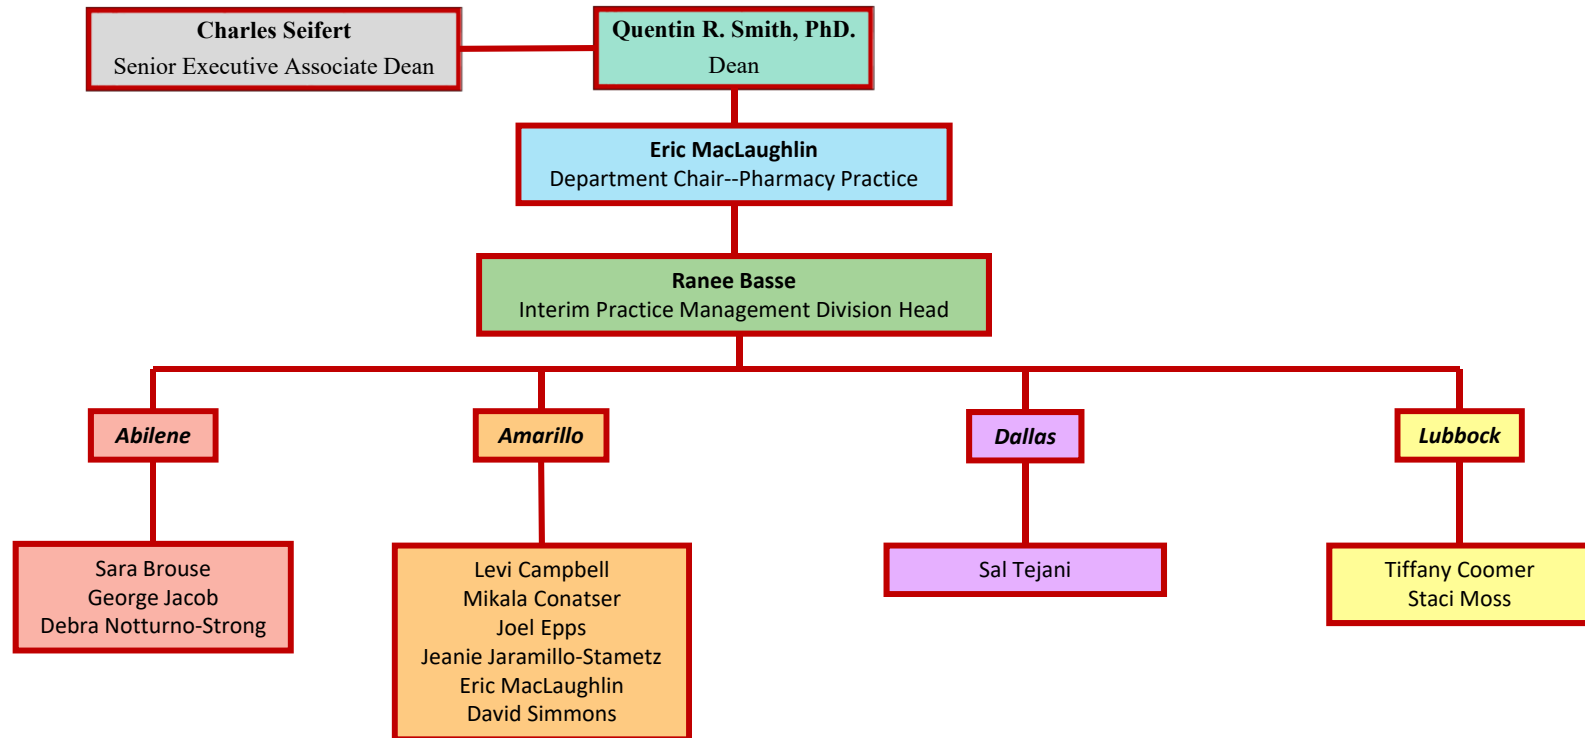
Charles Seifert
Senior Executive Associate Dean

Quentin R. Smith, PhD.
Dean

Eric MacLaughlin
Department Chair--Pharmacy Practice

Ranee Basse
Interim Practice Management Division Head

Abilene

Amarillo

Dallas

Lubbock

Sara Brouse
George Jacob
Debra Notturno-Strong

Levi Campbell
Mikala Conatser
Joel Epps
Jeanie Jaramillo-Stametz
Eric MacLaughlin
David Simmons

Sal Tejani

Tiffany Coomer
Staci Moss